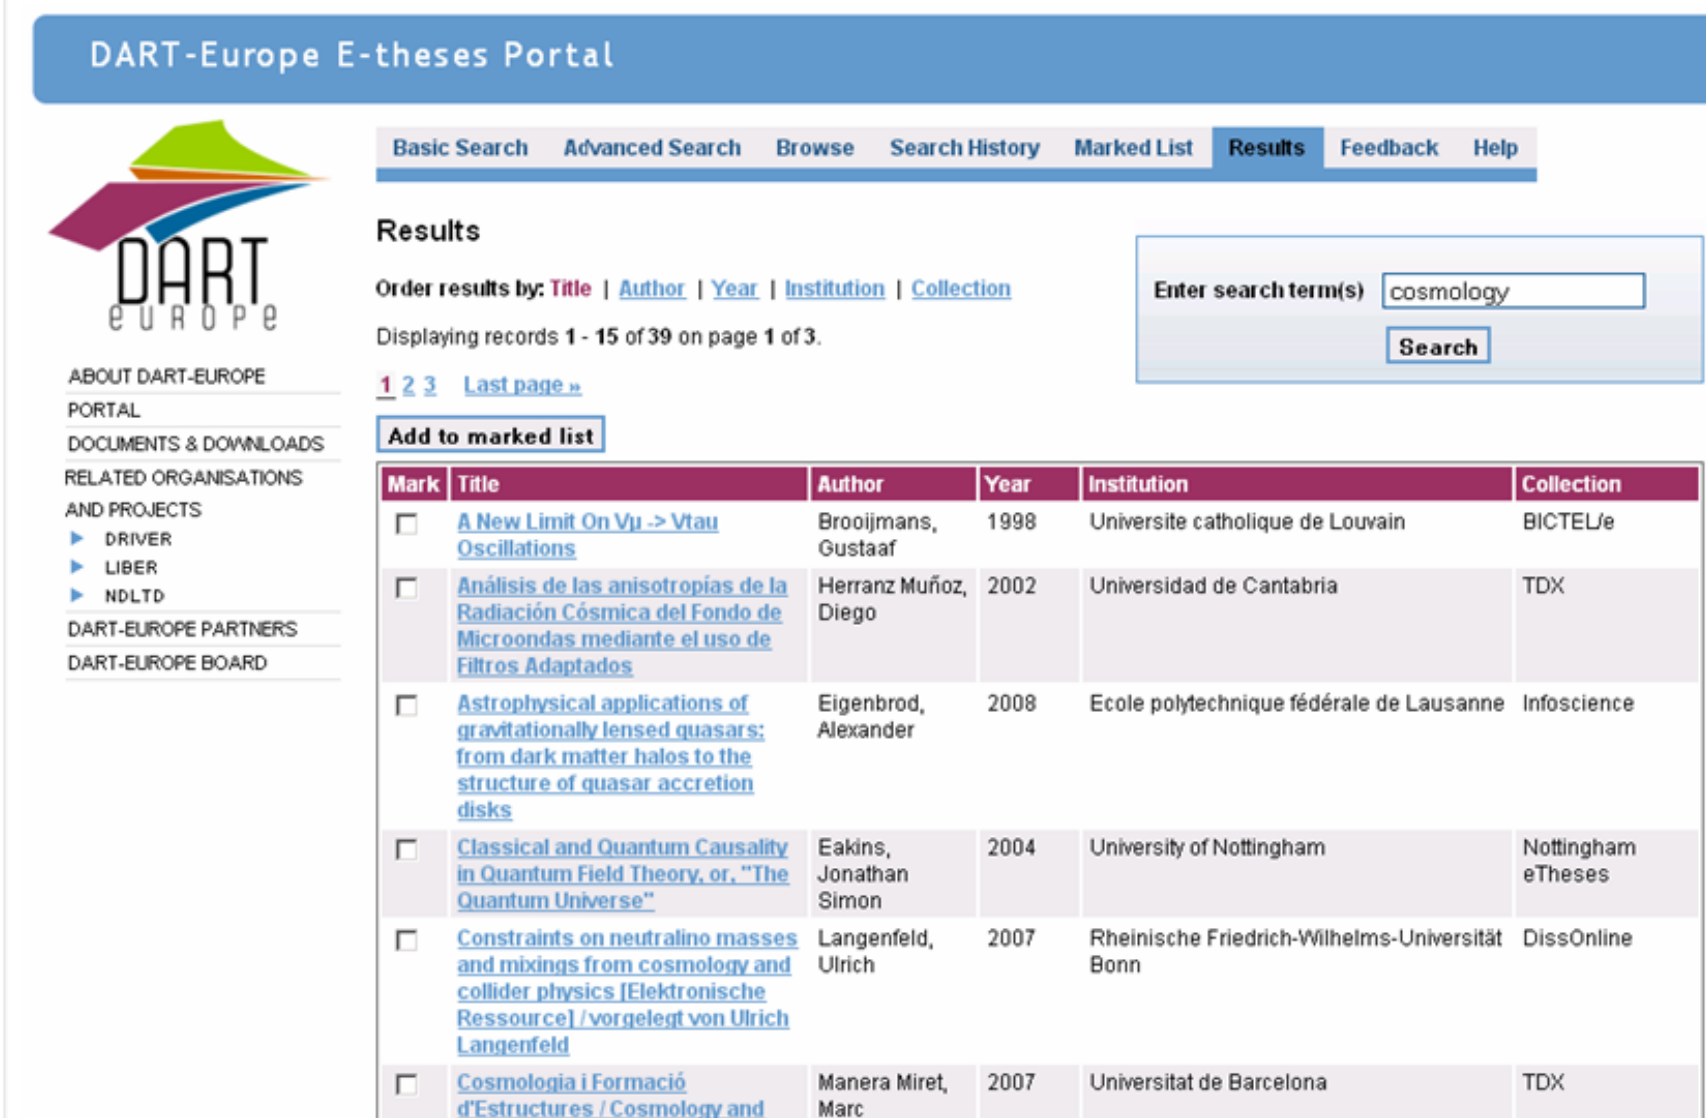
DART-Europe E-theses Portal

DART europe

ABOUT DART-EUROPE
PORTAL
DOCUMENTS & DOWNLOADS
RELATED ORGANISATIONS AND PROJECTS
DRIVER
LIBER
NDLTD
DART-EUROPE PARTNERS
DART-EUROPE BOARD

Basic Search | Advanced Search | Browse | Search History | Marked List | Results | Feedback | Help

Results

Order results by: Title | Author | Year | Institution | Collection

Displaying records 1 - 15 of 39 on page 1 of 3.

1 2 3 Last page »

Add to marked list

Enter search term(s) cosmology
Search

| Mark | Title | Author | Year | Institution | Collection |
|---|---|---|---|---|---|
| ☐ | A New Limit On Vµ -> Vtau Oscillations | Brooijmans, Gustaaf | 1998 | Universite catholique de Louvain | BICTEL/e |
| ☐ | Análisis de las anisotropías de la Radiación Cósmica del Fondo de Microondas mediante el uso de Filtros Adaptados | Herranz Muñoz, Diego | 2002 | Universidad de Cantabria | TDX |
| ☐ | Astrophysical applications of gravitationally lensed quasars: from dark matter halos to the structure of quasar accretion disks | Eigenbrod, Alexander | 2008 | Ecole polytechnique fédérale de Lausanne | Infoscience |
| ☐ | Classical and Quantum Causality in Quantum Field Theory, or, "The Quantum Universe" | Eakins, Jonathan Simon | 2004 | University of Nottingham | Nottingham eTheses |
| ☐ | Constraints on neutralino masses and mixings from cosmology and collider physics [Elektronische Ressource] / vorgelegt von Ulrich Langenfeld | Langenfeld, Ulrich | 2007 | Rheinische Friedrich-Wilhelms-Universität Bonn | DissOnline |
| ☐ | Cosmologia i Formació d'Estructures / Cosmology and | Manera Miret, Marc | 2007 | Universitat de Barcelona | TDX |